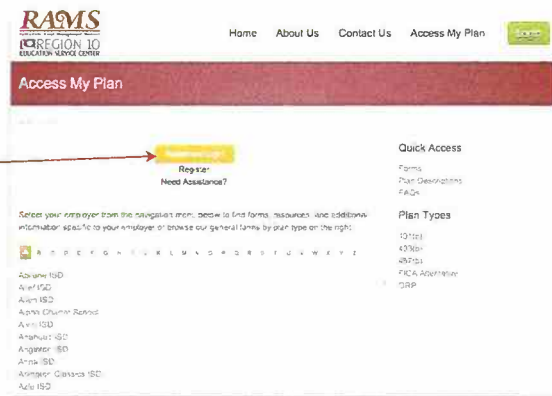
RAMS
REGION 10
EDUCATION SERVICE CENTER

Home About Us Contact Us Access My Plan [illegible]

Access My Plan

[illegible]

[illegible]

Register
Need Assistance?

Select your employer from the navigation menu below to find forms, resources, and additional information specific to your employer or browse our general forms by plan type on the right.

A B C D E F G H I J K L M N O P Q R S T U V W X Y Z

Abilene ISD
Alief ISD
Allen ISD
Alpha Charter School
Alvin ISD
Anahuac ISD
Angleton ISD
Anna ISD
Arlington Classics ISD
Azle ISD

Quick Access
Forms
Plan Descriptions
FAQs

Plan Types
403(b)
403(b)
457(b)
FICA Alternative
DRP